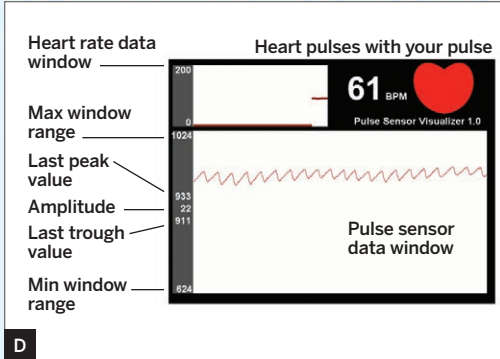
Heart rate data window

Heart pulses with your pulse

200

0

61 BPM

Pulse Sensor Visualizer 1.0

Max window range

1024

Last peak value

933

Amplitude

22

911

Last trough value

Pulse sensor data window

Min window range

624

D